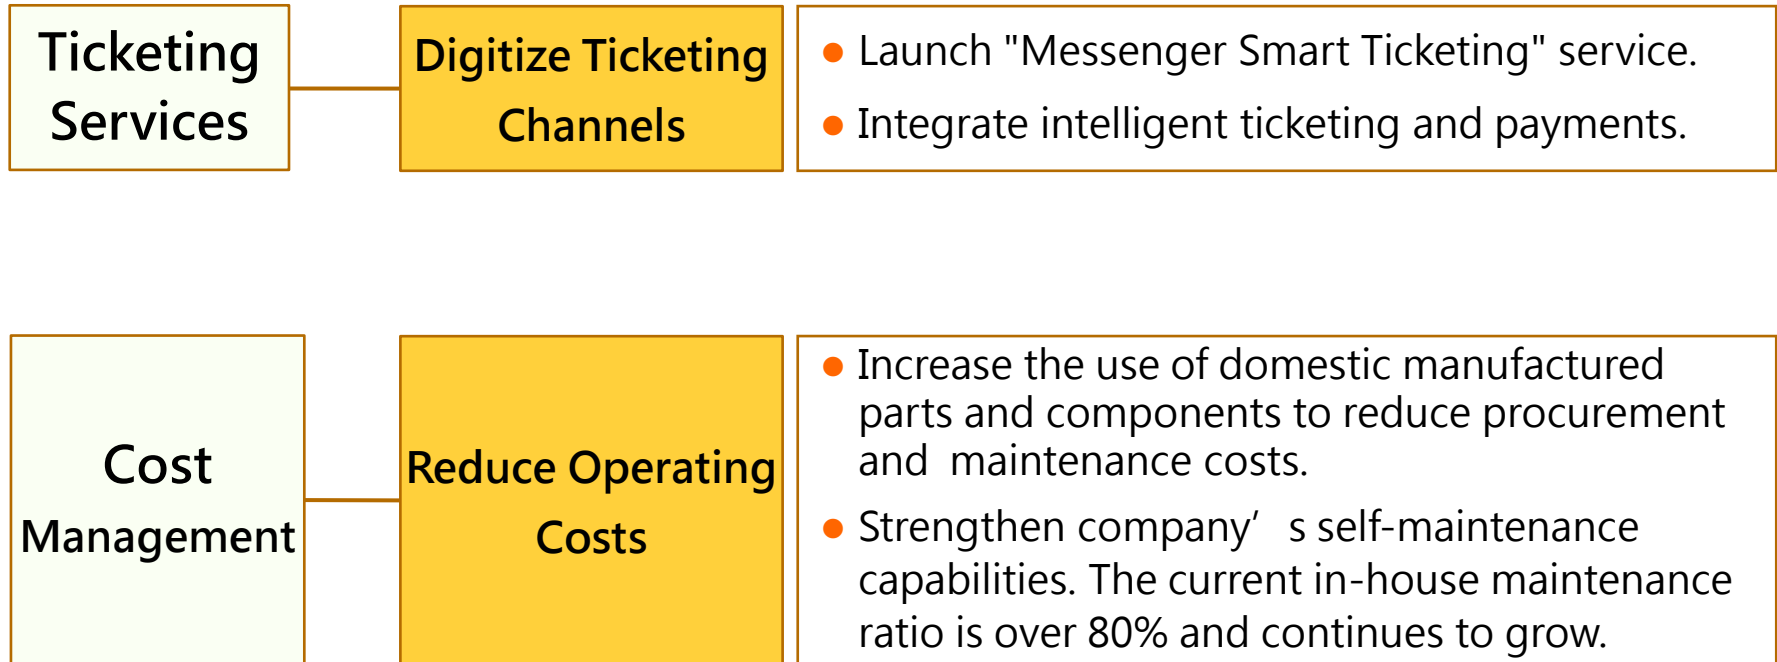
Ticketing Services

Digitize Ticketing Channels

● Launch "Messenger Smart Ticketing" service.

● Integrate intelligent ticketing and payments.

Cost Management

Reduce Operating Costs

● Increase the use of domestic manufactured parts and components to reduce procurement and maintenance costs.

● Strengthen company’ s self-maintenance capabilities. The current in-house maintenance ratio is over 80% and continues to grow.